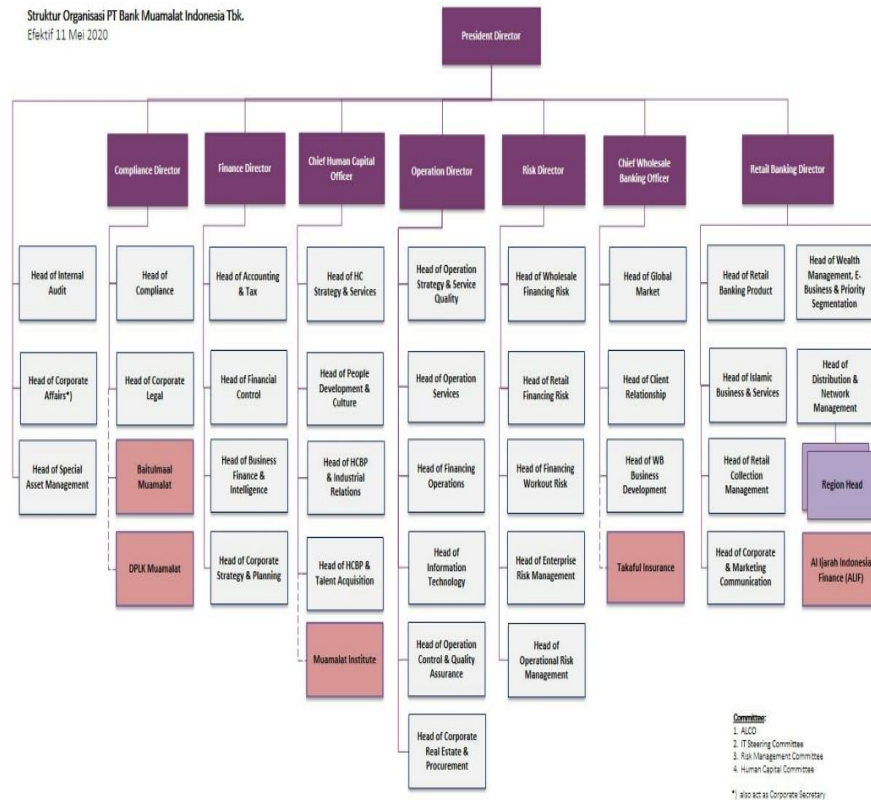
Struktur Organisasi PT Bank Muamalat Indonesia Tbk.
Efektif 11 Mei 2020

President Director

Head of Internal Audit

Head of Corporate Affairs*)

Head of Special Asset Management

Compliance Director

Head of Compliance

Head of Corporate Legal

Baitulmaal Muamalat

DPLK Muamalat

Finance Director

Head of Accounting & Tax

Head of Financial Control

Head of Business Finance & Intelligence

Head of Corporate Strategy & Planning

Chief Human Capital Officer

Head of HC Strategy & Services

Head of People Development & Culture

Head of HCBP & Industrial Relations

Head of HCBP & Talent Acquisition

Muamalat Institute

Operation Director

Head of Operation Strategy & Service Quality

Head of Operation Services

Head of Financing Operations

Head of Information Technology

Head of Operation Control & Quality Assurance

Head of Corporate Real Estate & Procurement

Risk Director

Head of Wholesale Financing Risk

Head of Retail Financing Risk

Head of Financing Workout Risk

Head of Enterprise Risk Management

Head of Operational Risk Management

Chief Wholesale Banking Officer

Head of Global Market

Head of Client Relationship

Head of WB Business Development

Takaful Insurance

Retail Banking Director

Head of Retail Banking Product

Head of Islamic Business & Services

Head of Retail Collection Management

Head of Corporate & Marketing Communication

Head of Wealth Management, E-Business & Priority Segmentation

Head of Distribution & Network Management

Region Head

Al Ijarah Indonesia Finance (ALIF)

Committee:
1. ALCO
2. IT Steering Committee
3. Risk Management Committee
4. Human Capital Committee

*) also act as Corporate Secretary